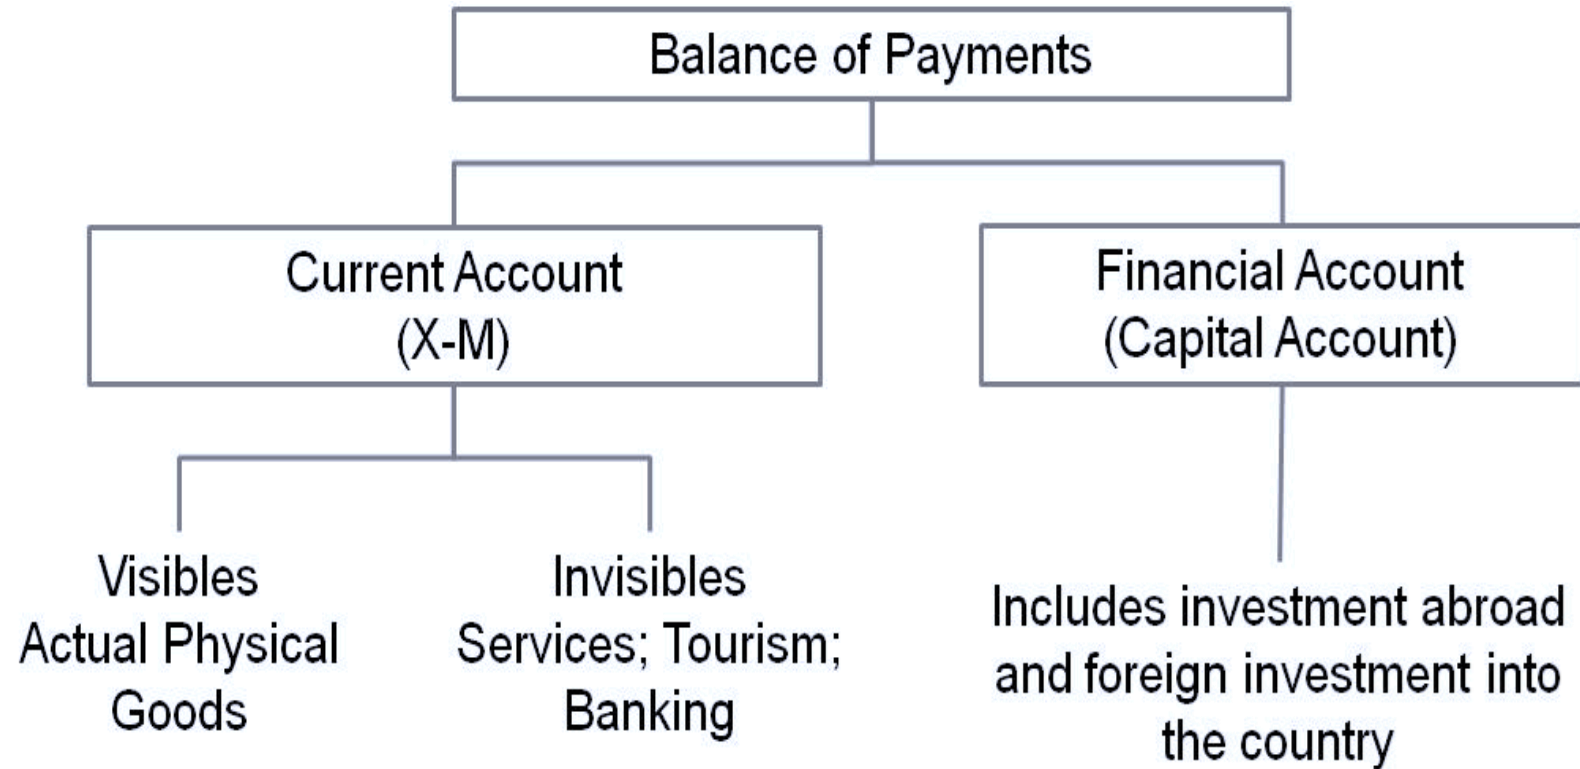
Balance of Payments

Current Account
(X-M)

Financial Account
(Capital Account)

Visibles
Actual Physical Goods

Invisibles
Services; Tourism; Banking

Includes investment abroad and foreign investment into the country